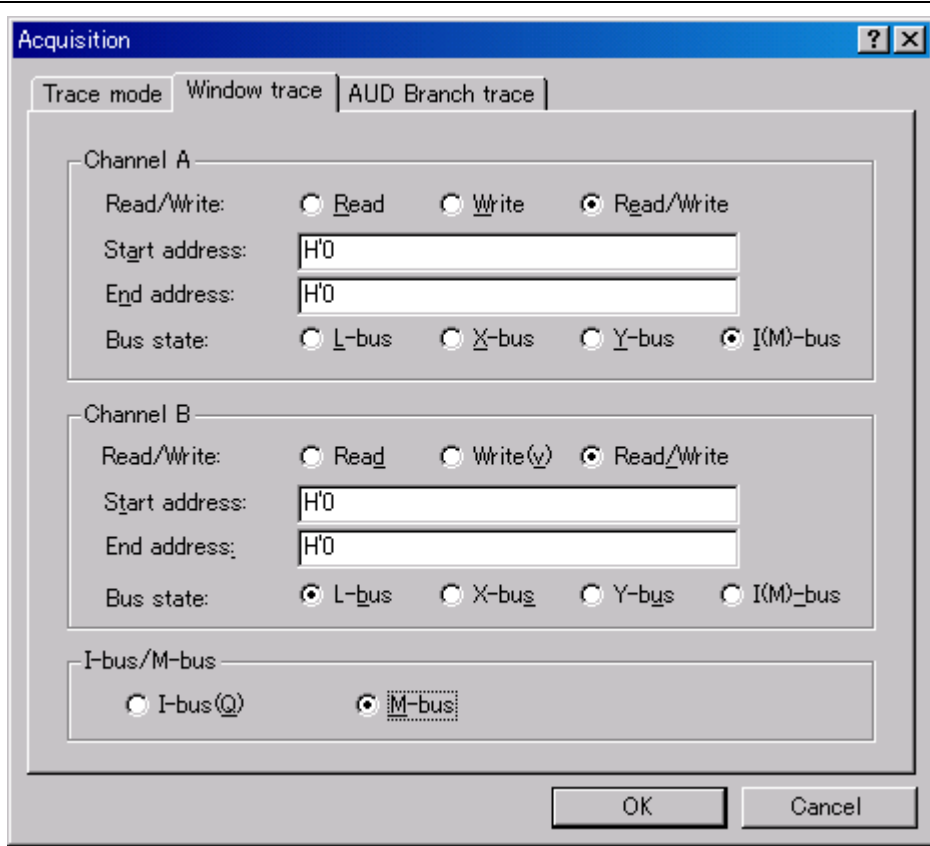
Acquisition

?

Trace mode | Window trace | AUD Branch trace

Channel A

Read/Write: Read Write Read/Write

Start address: H'0

End address: H'0

Bus state: L-bus X-bus Y-bus I(M)-bus

Channel B

Read/Write: Read Write(v) Read/Write

Start address: H'0

End address: H'0

Bus state: L-bus X-bus Y-bus I(M)-bus

I-bus/M-bus

I-bus(Q) M-bus

OK Cancel